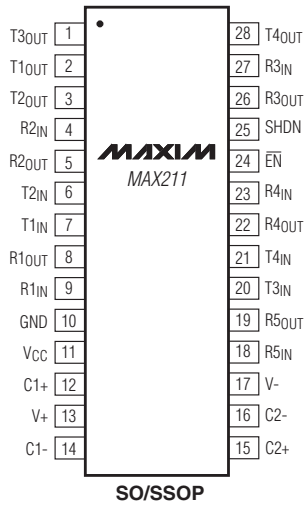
T3OUT 1
T1OUT 2
T2OUT 3
R2IN 4
R2OUT 5
T2IN 6
T1IN 7
R1OUT 8
R1IN 9
GND 10
VCC 11
C1+ 12
V+ 13
C1- 14

MAXIM
MAX211

28 T4OUT
27 R3IN
26 R3OUT
25 SHDN
24 $\overline{EN}$
23 R4IN
22 R4OUT
21 T4IN
20 T3IN
19 R5OUT
18 R5IN
17 V-
16 C2-
15 C2+

SO/SSOP